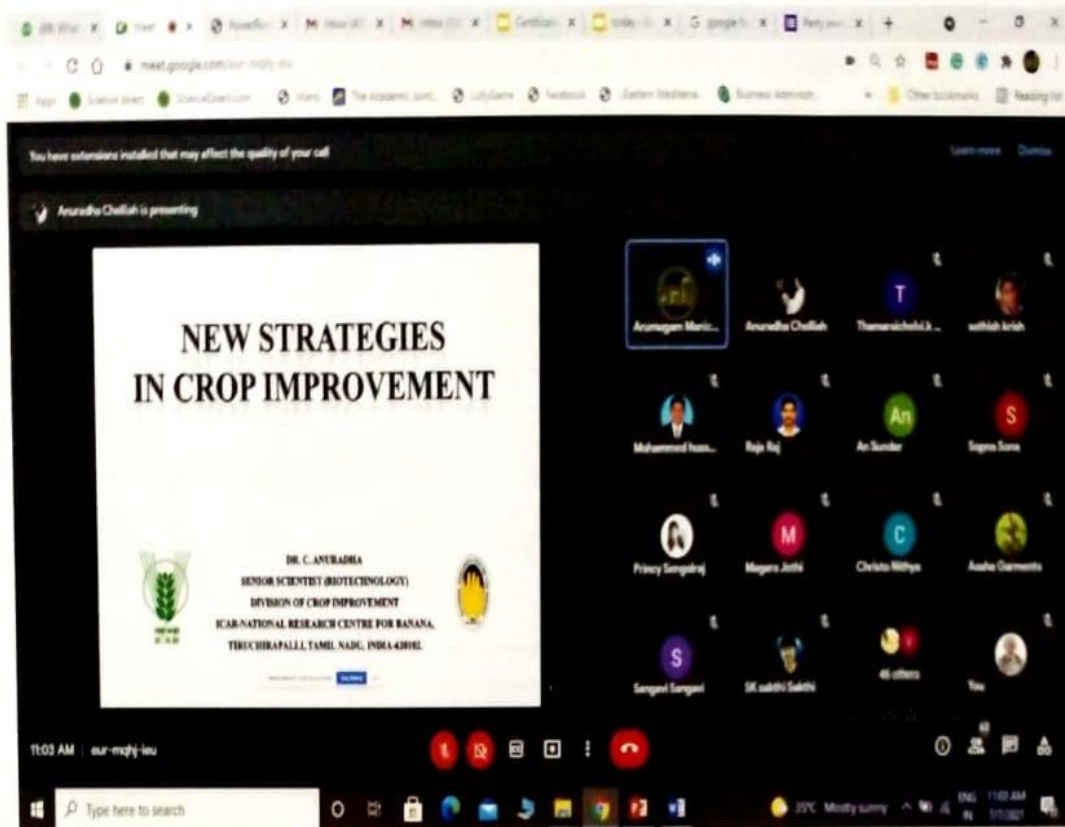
meet.google.com/eur-mqhj-ieu

You have extensions installed that may affect the quality of your call

Learn more Dismiss

Anuradha Chelliah is presenting

NEW STRATEGIES IN CROP IMPROVEMENT

DR. C. ANURADHA
SENIOR SCIENTIST (BIOTECHNOLOGY)
DIVISION OF CROP IMPROVEMENT
ICAR-NATIONAL RESEARCH CENTRE FOR BANANA,
TIRUCHIRAPALLI, TAMIL NADU, INDIA 620102.

ICAR

Arumugam Manic...
Anuradha Chelliah
T
Thamaraichelvi.k...
sathish krish
Mohammed hus...
Raja Raj
An
An Sundar
S
Sapna Sona
Princy Sangalraj
M
Magara Jothi
C
Christo Nithya
Aasha Garments
S
Sangavi Sangavi
SK sakthi Sakthi
46 others
You

11:03 AM | eur-mqhj-ieu

Type here to search

35°C Mostly sunny ENG IN 11:03 AM